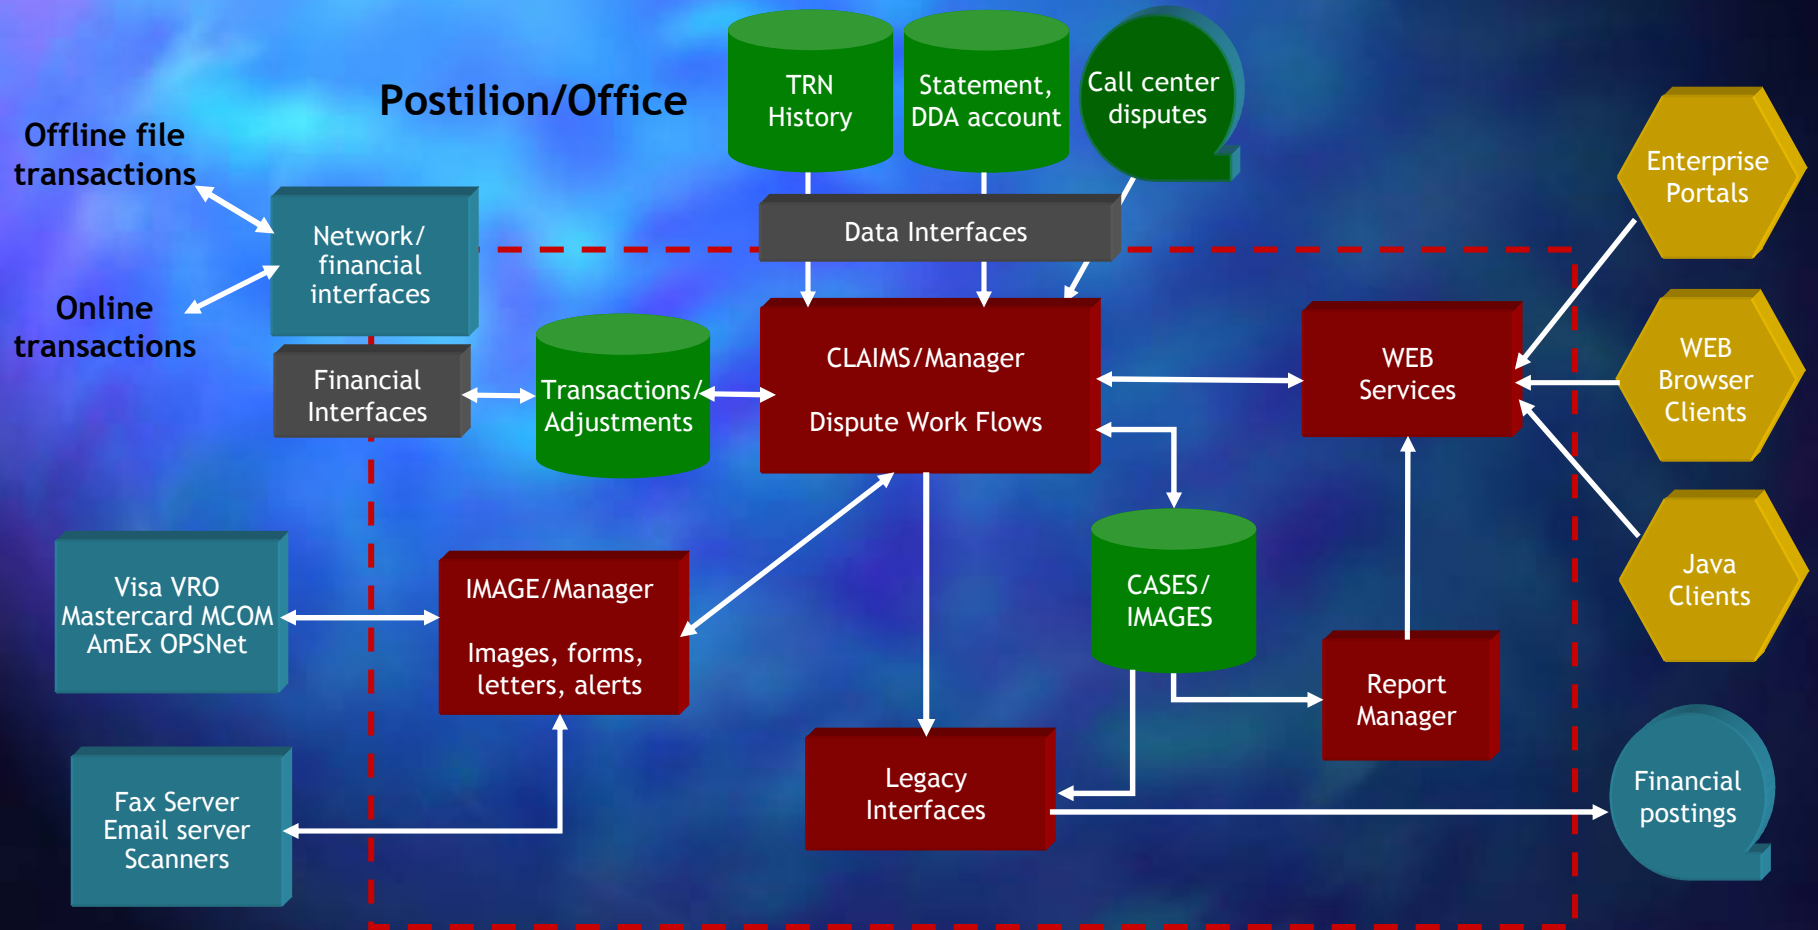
Postilion/Office

TRN History

Statement, DDA account

Call center disputes

Offline file transactions

Online transactions

Network/ financial interfaces

Data Interfaces

Enterprise Portals

Financial Interfaces

Transactions/ Adjustments

CLAIMS/Manager

Dispute Work Flows

WEB Services

WEB Browser Clients

Java Clients

Visa VRO Mastercard MCOM AmEx OPSNet

IMAGE/Manager

Images, forms, letters, alerts

CASES/ IMAGES

Report Manager

Fax Server Email server Scanners

Legacy Interfaces

Financial postings